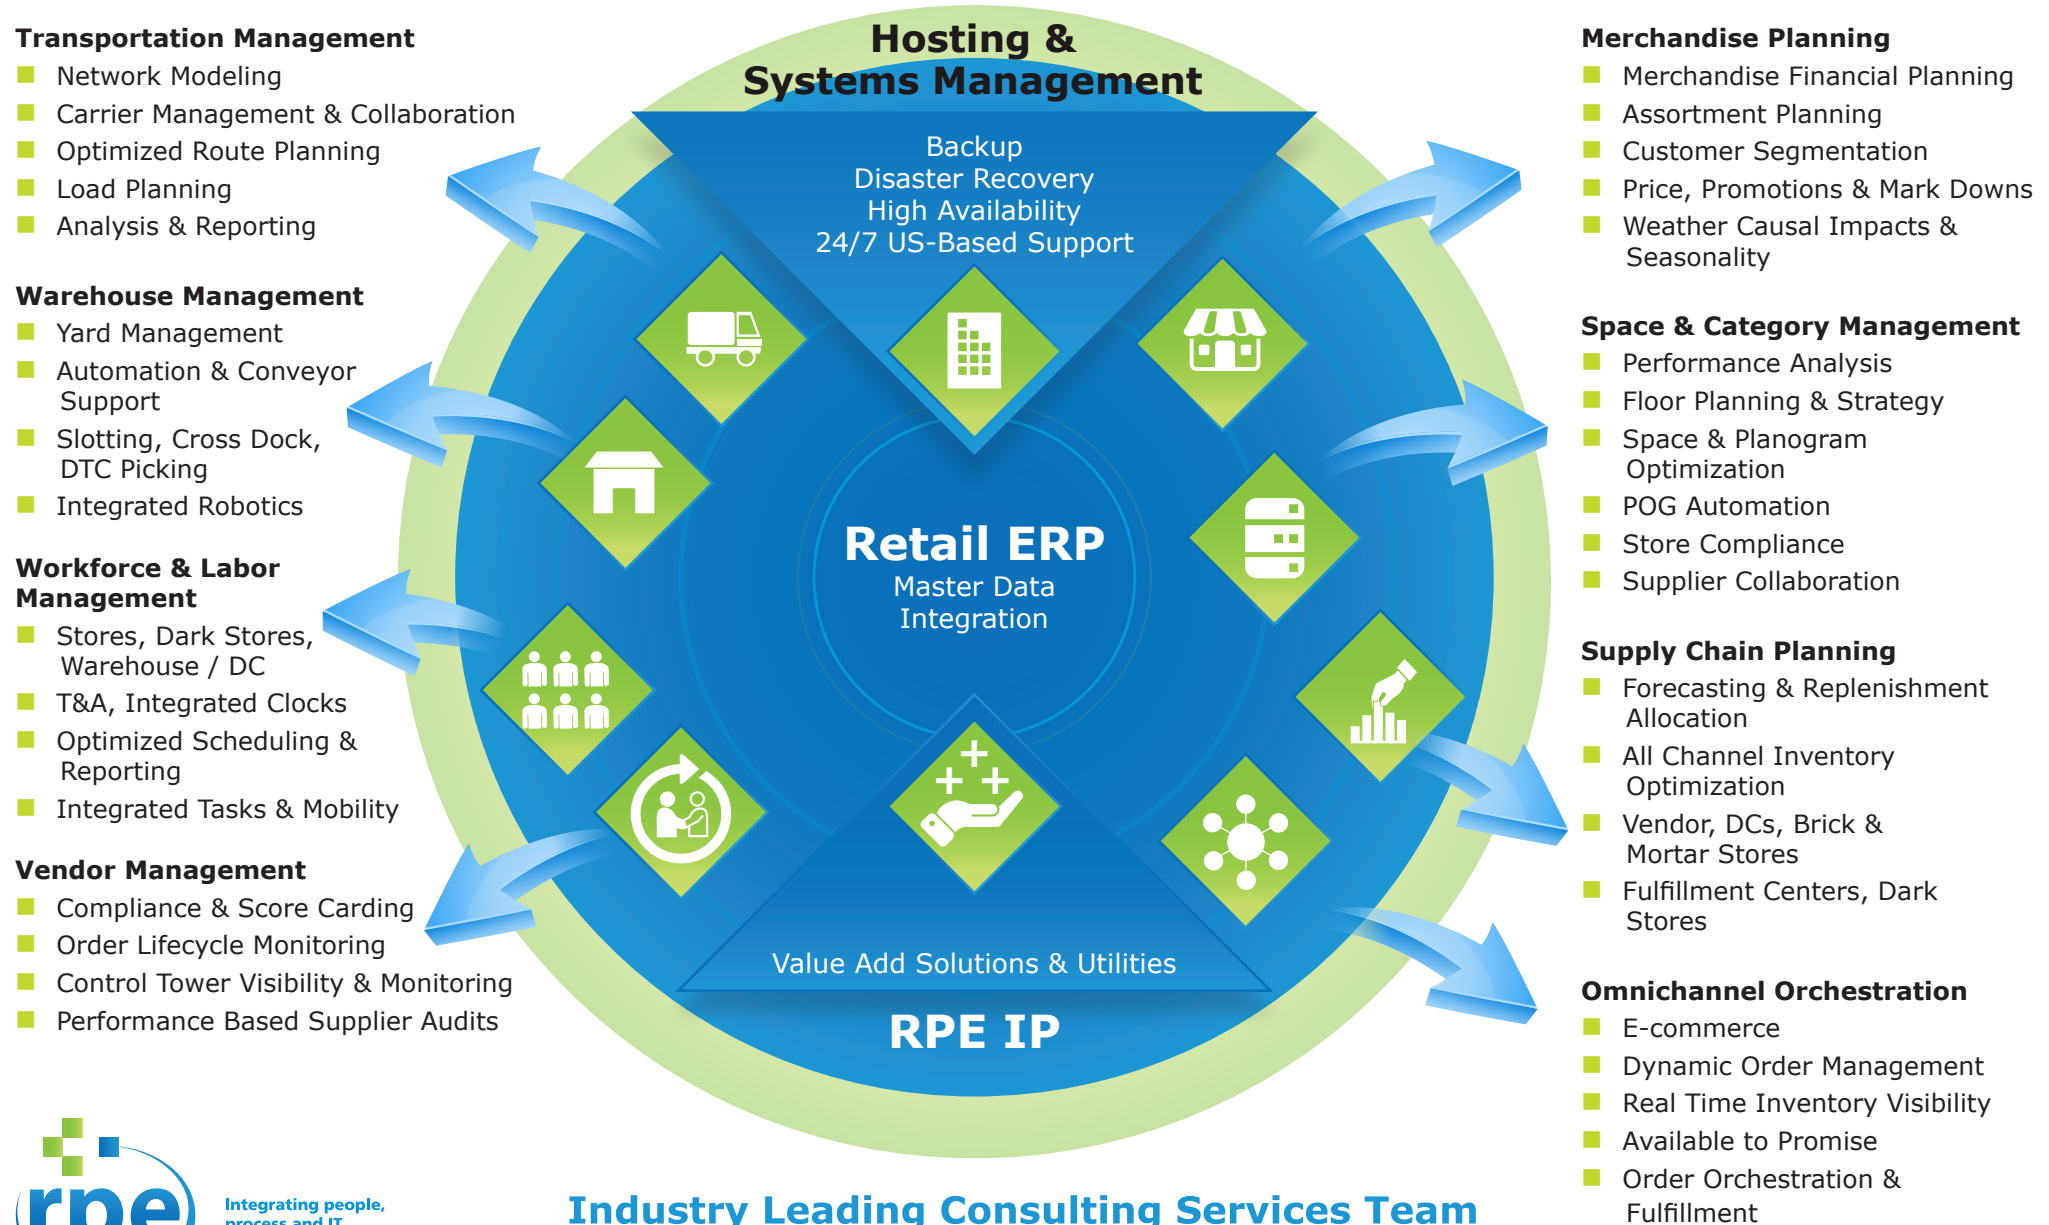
Transportation Management
Network Modeling
Carrier Management & Collaboration
Optimized Route Planning
Load Planning
Analysis & Reporting

Warehouse Management
Yard Management
Automation & Conveyor Support
Slotting, Cross Dock, DTC Picking
Integrated Robotics

Workforce & Labor Management
Stores, Dark Stores, Warehouse / DC
T&A, Integrated Clocks
Optimized Scheduling & Reporting
Integrated Tasks & Mobility

Vendor Management
Compliance & Score Carding
Order Lifecycle Monitoring
Control Tower Visibility & Monitoring
Performance Based Supplier Audits

Hosting & Systems Management
Backup
Disaster Recovery
High Availability
24/7 US-Based Support

Retail ERP
Master Data Integration

Value Add Solutions & Utilities
RPE IP

Merchandise Planning
Merchandise Financial Planning
Assortment Planning
Customer Segmentation
Price, Promotions & Mark Downs
Weather Causal Impacts & Seasonality

Space & Category Management
Performance Analysis
Floor Planning & Strategy
Space & Planogram Optimization
POG Automation
Store Compliance
Supplier Collaboration

Supply Chain Planning
Forecasting & Replenishment Allocation
All Channel Inventory Optimization
Vendor, DCs, Brick & Mortar Stores
Fulfillment Centers, Dark Stores

Omnichannel Orchestration
E-commerce
Dynamic Order Management
Real Time Inventory Visibility
Available to Promise
Order Orchestration & Fulfillment

rpe
Integrating people, process and IT

Industry Leading Consulting Services Team